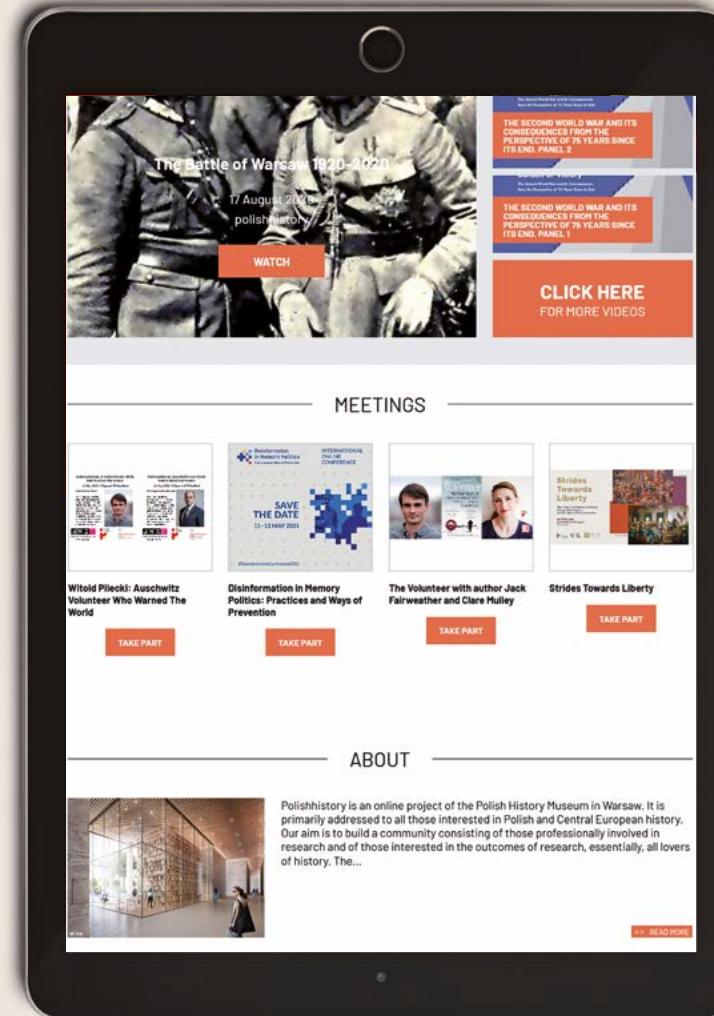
The Battle of Warsaw 1920–2020

17 August 2020

polishhistory

WATCH

THE SECOND WORLD WAR AND ITS CONSEQUENCES FROM THE PERSPECTIVE OF 75 YEARS SINCE ITS END. PANEL 2

THE SECOND WORLD WAR AND ITS CONSEQUENCES FROM THE PERSPECTIVE OF 75 YEARS SINCE ITS END. PANEL 1

CLICK HERE
FOR MORE VIDEOS

MEETINGS

Disinformation in Memory Politics

INTERNATIONAL ONLINE CONFERENCE

SAVE THE DATE
11–13 MAY 2021

Strides Towards Liberty

Witold Pilecki: Auschwitz Volunteer Who Warned The World

TAKE PART

Disinformation in Memory Politics: Practices and Ways of Prevention

TAKE PART

The Volunteer with author Jack Fairweather and Clare Mulley

TAKE PART

Strides Towards Liberty

TAKE PART

ABOUT

Polishhistory is an online project of the Polish History Museum in Warsaw. It is primarily addressed to all those interested in Polish and Central European history. Our aim is to build a community consisting of those professionally involved in research and of those interested in the outcomes of research, essentially, all lovers of history. The...

>> READ MORE